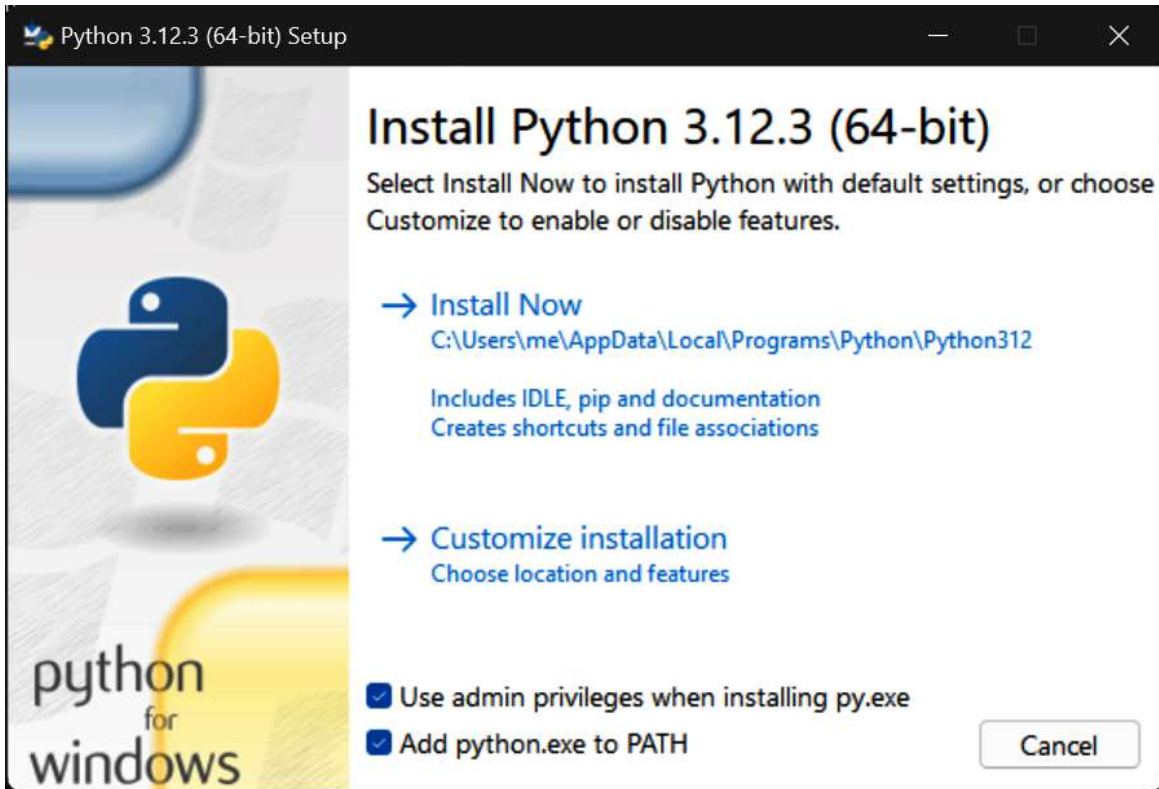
Python 3.12.3 (64-bit) Setup

Install Python 3.12.3 (64-bit)

Select Install Now to install Python with default settings, or choose Customize to enable or disable features.

→ Install Now
C:\Users\me\AppData\Local\Programs\Python\Python312

Includes IDLE, pip and documentation
Creates shortcuts and file associations

→ Customize installation
Choose location and features

python for windows

Use admin privileges when installing py.exe

Add python.exe to PATH

Cancel